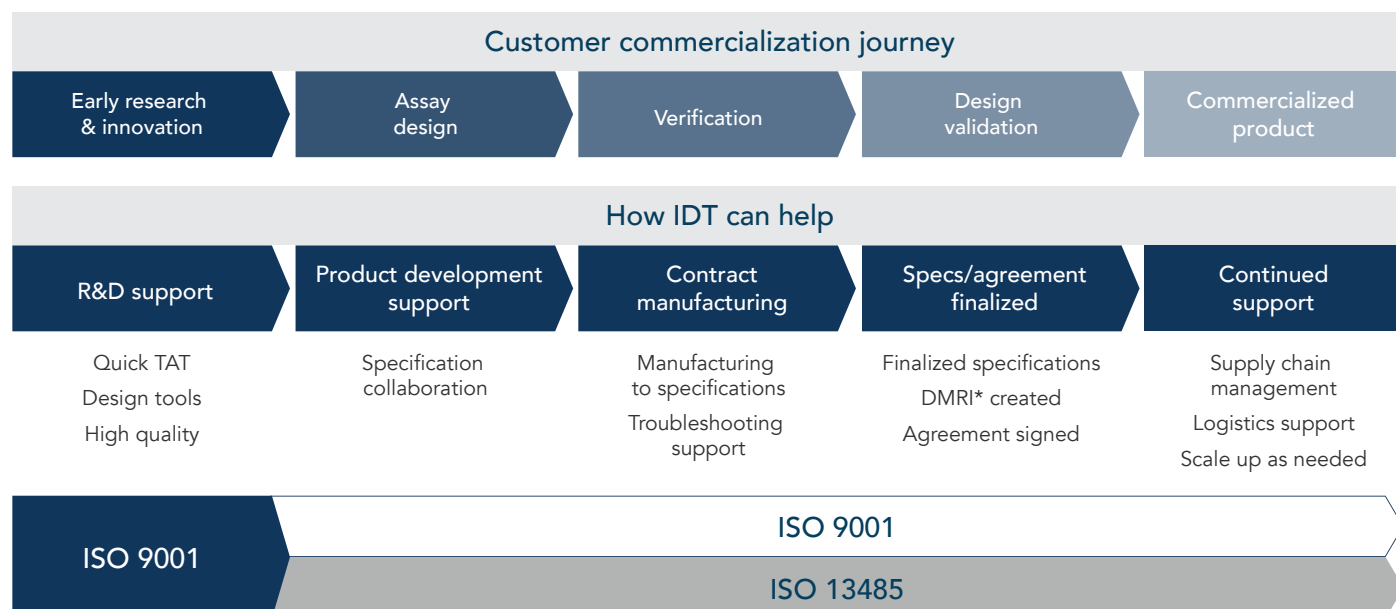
Customer commercialization journey

Early research & innovation

Assay design

Verification

Design validation

Commercialized product

How IDT can help

R&D support

Product development support

Contract manufacturing

Specs/agreement finalized

Continued support

Quick TAT
Design tools
High quality

Specification collaboration

Manufacturing to specifications
Troubleshooting support

Finalized specifications
DMRI* created
Agreement signed

Supply chain management
Logistics support
Scale up as needed

ISO 9001

ISO 9001

ISO 13485